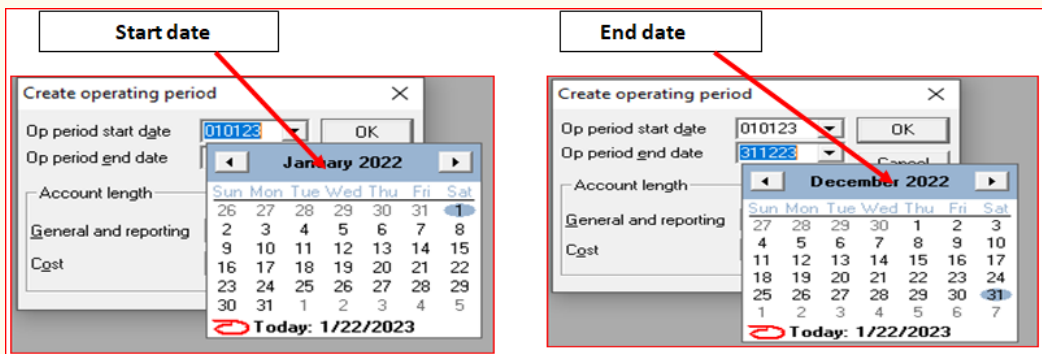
Start date

Create operating period

Op period start date 010123

Op period end date

OK

Account length

General and reporting

Cost

January 2022

| Sun | Mon | Tue | Wed | Thu | Fri | Sat |
|---|---|---|---|---|---|---|
| 26 | 27 | 28 | 29 | 30 | 31 | 1 |
| 2 | 3 | 4 | 5 | 6 | 7 | 8 |
| 9 | 10 | 11 | 12 | 13 | 14 | 15 |
| 16 | 17 | 18 | 19 | 20 | 21 | 22 |
| 23 | 24 | 25 | 26 | 27 | 28 | 29 |
| 30 | 31 | 1 | 2 | 3 | 4 | 5 |

Today: 1/22/2023

End date

Create operating period

Op period start date 010123

Op period end date 311223

OK

Cancel

Account length

General and reporting

Cost

December 2022

| Sun | Mon | Tue | Wed | Thu | Fri | Sat |
|---|---|---|---|---|---|---|
| 27 | 28 | 29 | 30 | 1 | 2 | 3 |
| 4 | 5 | 6 | 7 | 8 | 9 | 10 |
| 11 | 12 | 13 | 14 | 15 | 16 | 17 |
| 18 | 19 | 20 | 21 | 22 | 23 | 24 |
| 25 | 26 | 27 | 28 | 29 | 30 | 31 |
| 1 | 2 | 3 | 4 | 5 | 6 | 7 |

Today: 1/22/2023